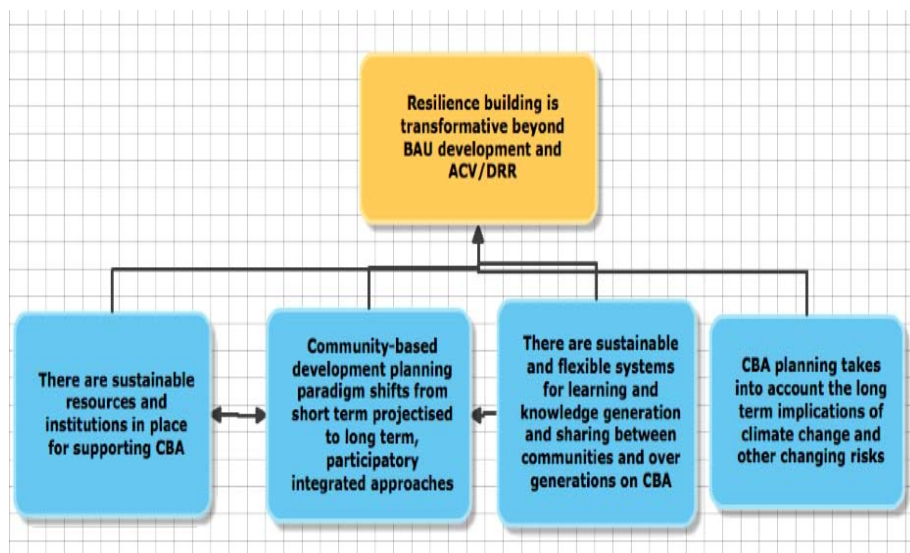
Resilience building is transformative beyond BAU development and ACV/DRR

There are sustainable resources and institutions in place for supporting CBA

Community-based development planning paradigm shifts from short term projectised to long term, participatory integrated approaches

There are sustainable and flexible systems for learning and knowledge generation and sharing between communities and over generations on CBA

CBA planning takes into account the long term implications of climate change and other changing risks